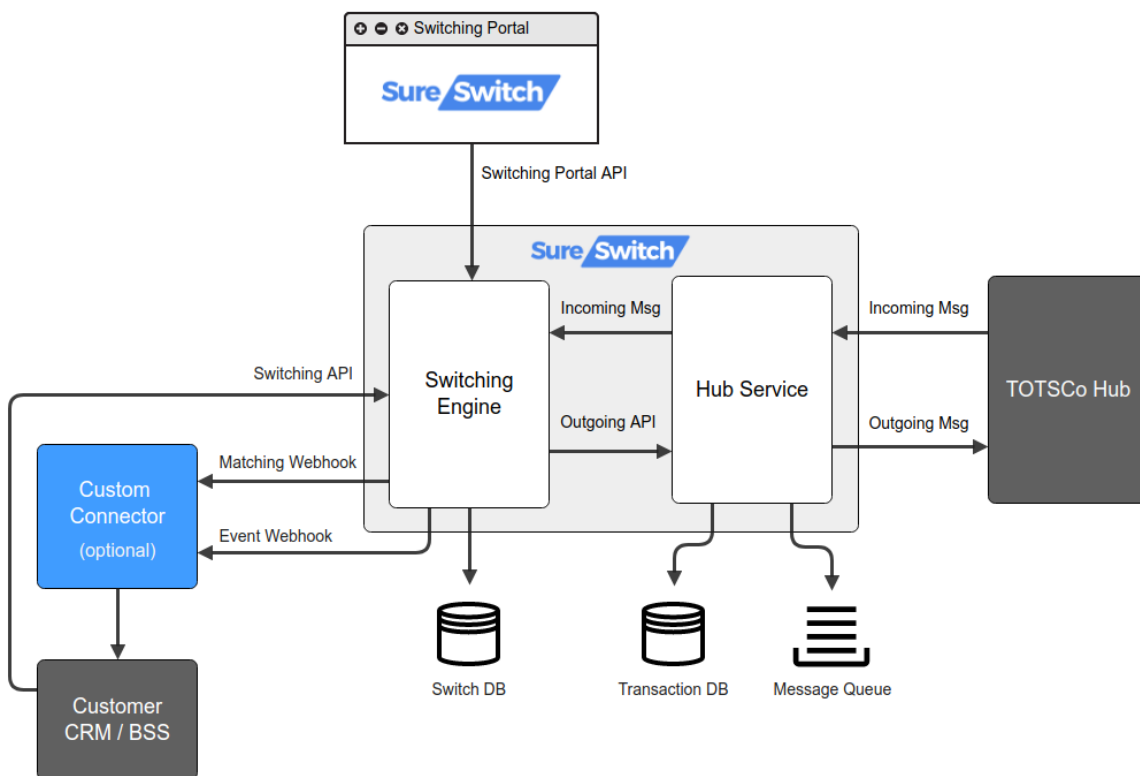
Switching Portal

SureSwitch

Switching Portal API

SureSwitch

Incoming Msg

Incoming Msg

Switching API

Switching Engine

Hub Service

TOTSCo Hub

Outgoing API

Outgoing Msg

Matching Webhook

Custom Connector (optional)

Event Webhook

Switch DB

Transaction DB

Message Queue

Customer CRM / BSS